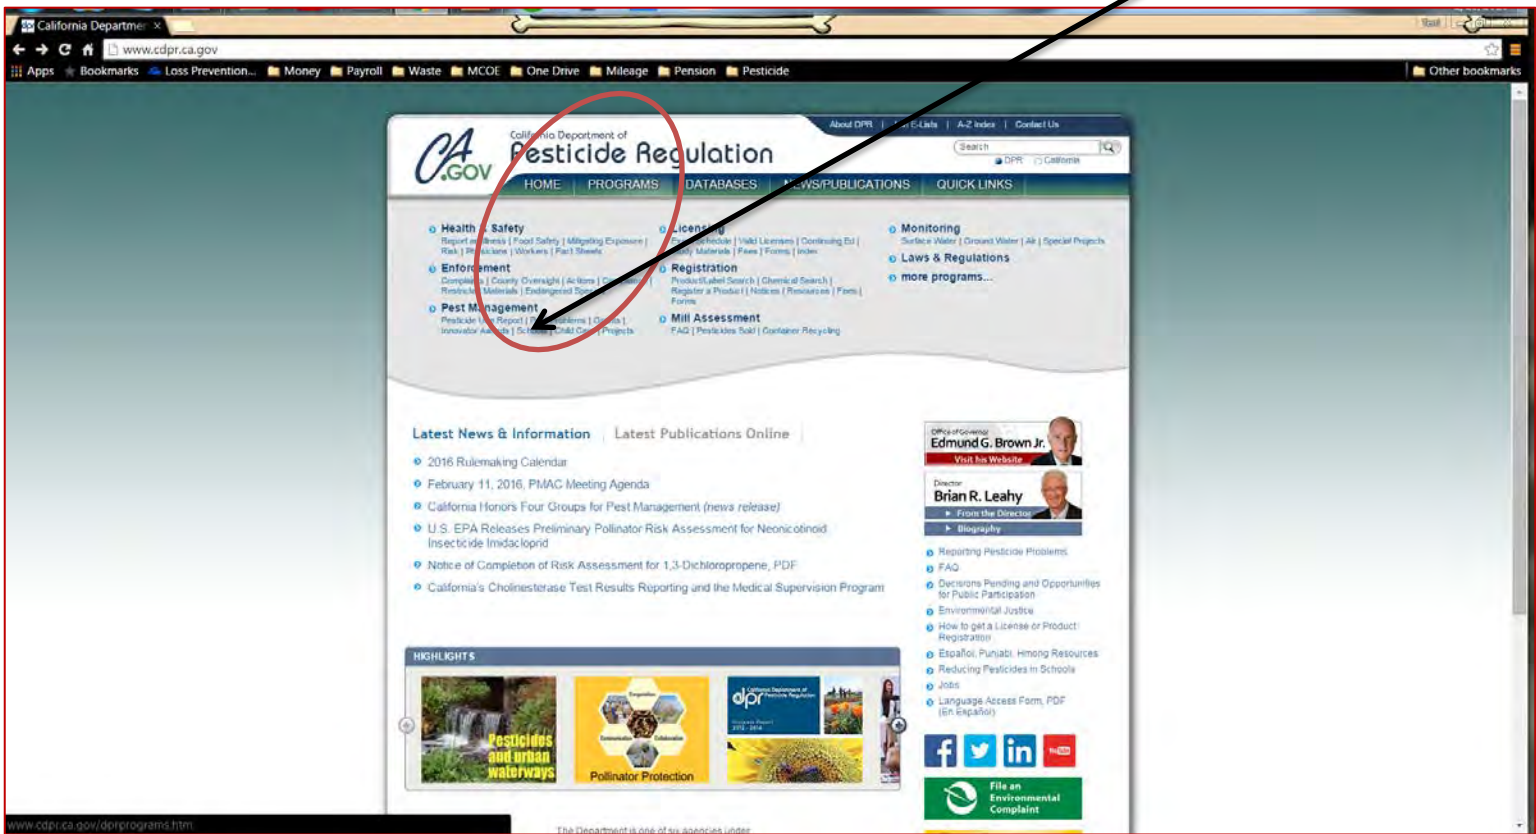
California Departmen ×

www.cdpr.ca.gov

Apps Bookmarks Loss Prevention... Money Payroll Waste MCOE One Drive Mileage Pension Pesticide Other bookmarks

About DPR | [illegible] E-Lists | A-Z Index | Contact Us

CA.GOV

California Department of Pesticide Regulation

Search DPR California

HOME PROGRAMS DATABASES NEWS/PUBLICATIONS QUICK LINKS

Health & Safety
Report an Illness | Food Safety | Mitigating Exposure | Risk | Physicians | Workers | Fact Sheets

Enforcement
Complaints | County Oversight | Actions | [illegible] | Restricted Materials | Endangered Species

Pest Management
Pesticide Use Report | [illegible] | Grants | Innovator Awards | Schools | Child Care | Projects

Licensing
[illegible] Schedule | Valid Licenses | Continuing Ed | Study Materials | Fees | Forms | Index

Registration
Product/Label Search | Chemical Search | Register a Product | Notices | Resources | Fees | Forms

Mill Assessment
FAQ | Pesticides Sold | Container Recycling

Monitoring
Surface Water | Ground Water | Air | Special Projects

Laws & Regulations

more programs...

Latest News & Information Latest Publications Online

2016 Rulemaking Calendar
February 11, 2016, PMAC Meeting Agenda
California Honors Four Groups for Pest Management (news release)
U.S. EPA Releases Preliminary Pollinator Risk Assessment for Neonicotinoid Insecticide Imidacloprid
Notice of Completion of Risk Assessment for 1,3-Dichloropropene, PDF
California's Cholinesterase Test Results Reporting and the Medical Supervision Program

HIGHLIGHTS

Pesticides and urban waterways

Pollinator Protection

cdpr California Department of Pesticide Regulation

Office of Governor
Edmund G. Brown Jr.
Visit his Website

Director
Brian R. Leahy
From the Director
Biography

Reporting Pesticide Problems
FAQ
Decisions Pending and Opportunities for Public Participation
Environmental Justice
How to get a License or Product Registration
Español, Punjabi, Hmong Resources
Reducing Pesticides in Schools
Jobs
Language Access Form, PDF (En Español)

File an Environmental Complaint

www.cdpr.ca.gov/dprprograms.htm

The Department is one of six agencies under